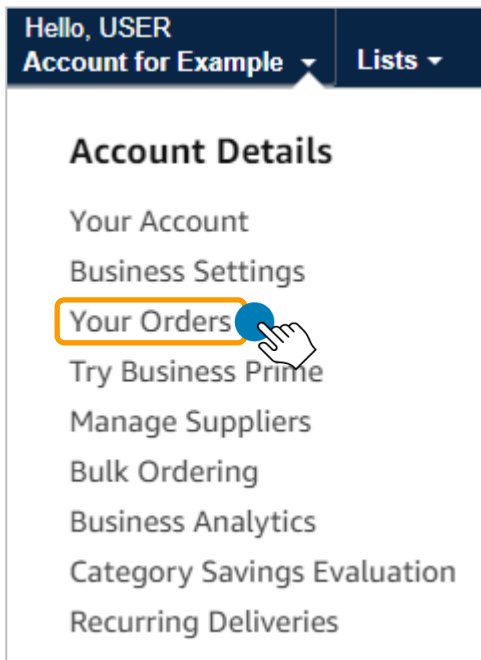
Hello, USER
Account for Example

Lists

Account Details

Your Account

Business Settings

Your Orders

Try Business Prime

Manage Suppliers

Bulk Ordering

Business Analytics

Category Savings Evaluation

Recurring Deliveries